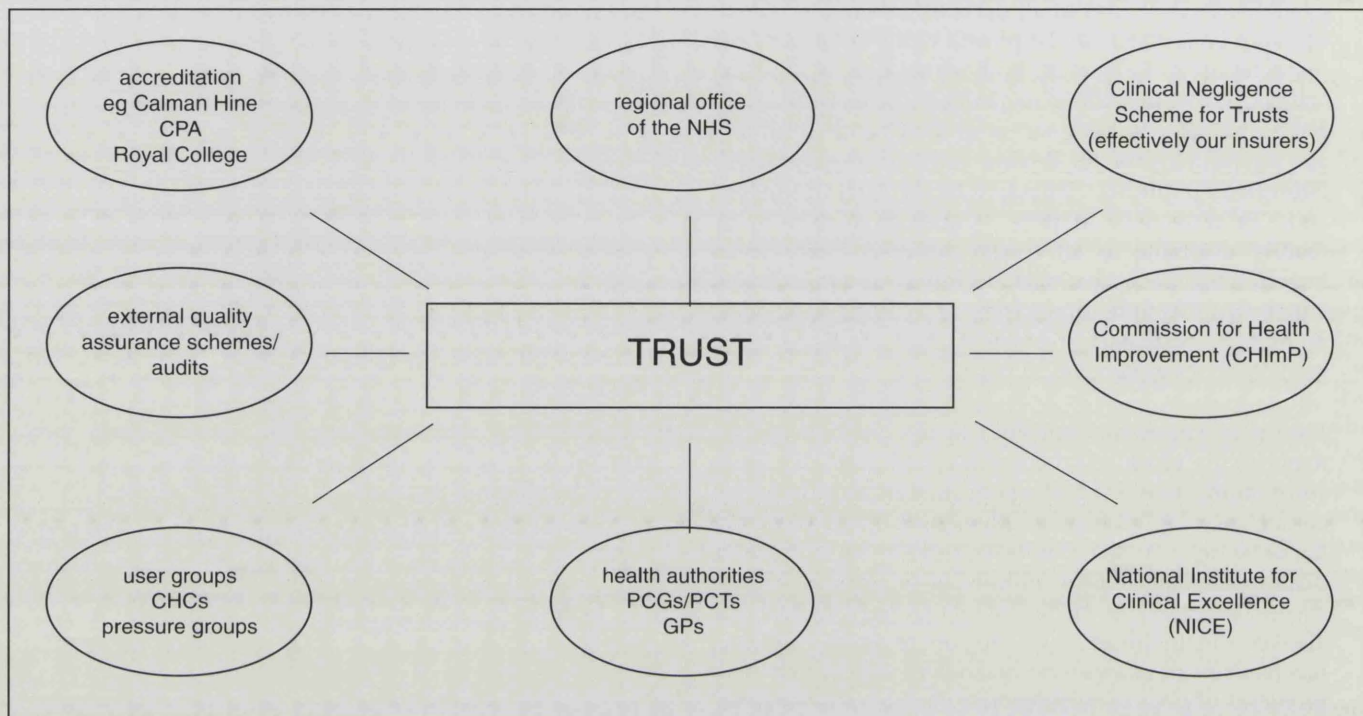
accreditation
eg Calman Hine
CPA
Royal College

regional office
of the NHS

Clinical Negligence
Scheme for Trusts
(effectively our insurers)

external quality
assurance schemes/
audits

TRUST

Commission for Health
Improvement (CHImP)

user groups
CHCs
pressure groups

health authorities
PCGs/PCTs
GPs

National Institute for
Clinical Excellence
(NICE)